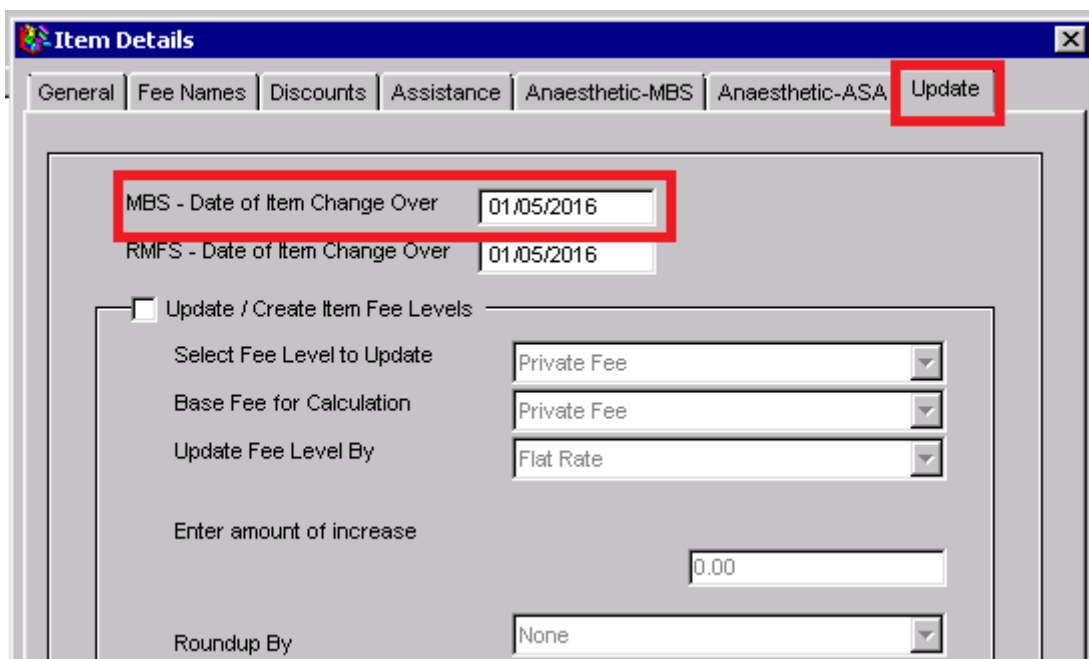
Item Details

General | Fee Names | Discounts | Assistance | Anaesthetic-MBS | Anaesthetic-ASA | Update

MBS - Date of Item Change Over 01/05/2016

RMFS - Date of Item Change Over 01/05/2016

Update / Create Item Fee Levels

Select Fee Level to Update Private Fee

Base Fee for Calculation Private Fee

Update Fee Level By Flat Rate

Enter amount of increase

0.00

Roundup By None